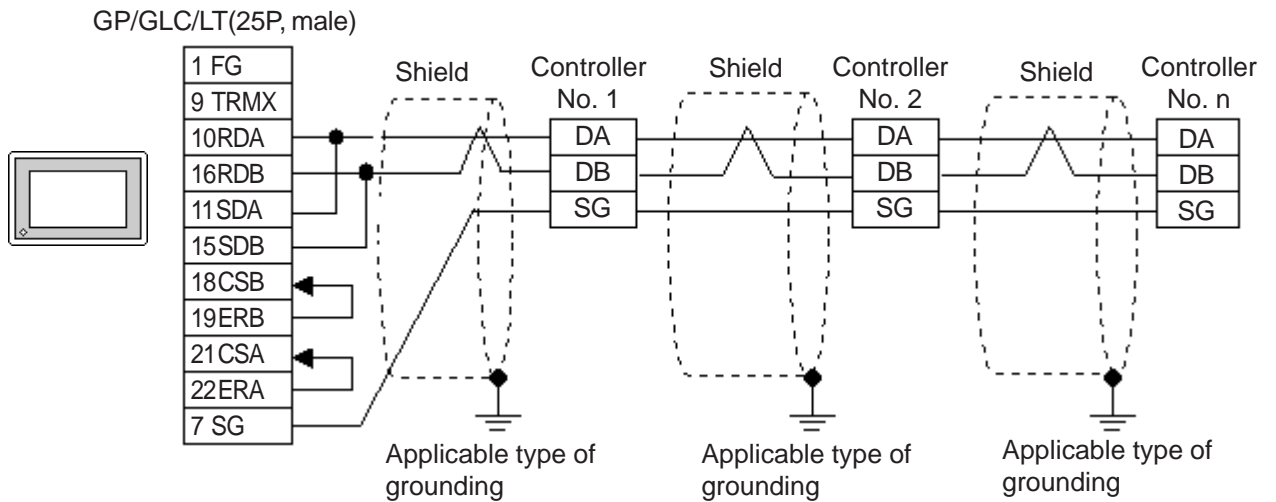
GP/GLC/LT(25P, male)

1 FG
9 TRMX
10RDA
16RDB
11SDA
15SDB
18CSB
19ERB
21CSA
22ERA
7 SG

Shield
Controller No. 1
DA
DB
SG

Shield
Controller No. 2
DA
DB
SG

Shield
Controller No. n
DA
DB
SG

Applicable type of grounding
Applicable type of grounding
Applicable type of grounding